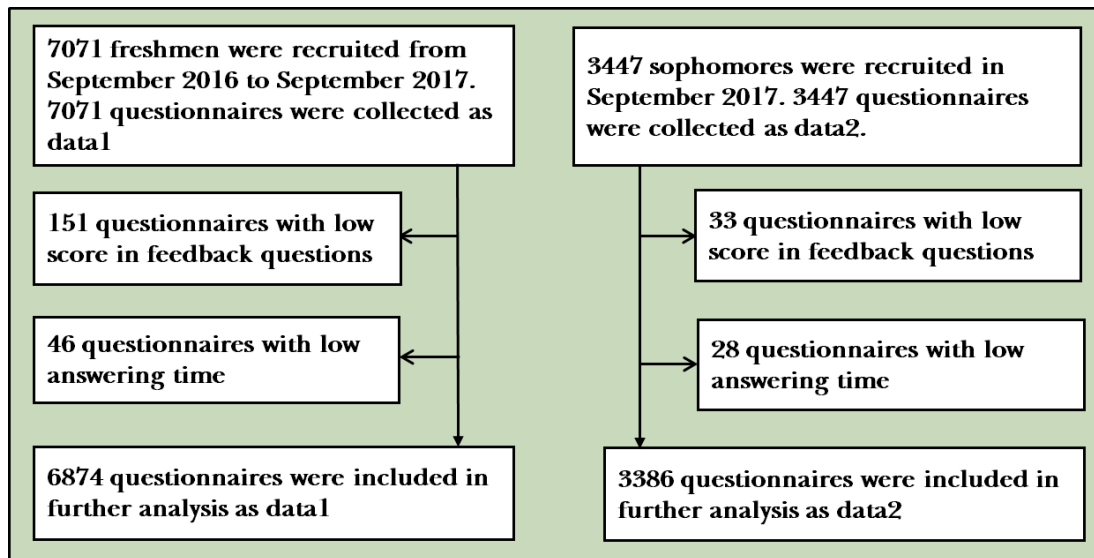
7071 freshmen were recruited from September 2016 to September 2017. 7071 questionnaires were collected as data1

151 questionnaires with low score in feedback questions

46 questionnaires with low answering time

6874 questionnaires were included in further analysis as data1

3447 sophomores were recruited in September 2017. 3447 questionnaires were collected as data2.

33 questionnaires with low score in feedback questions

28 questionnaires with low answering time

3386 questionnaires were included in further analysis as data2